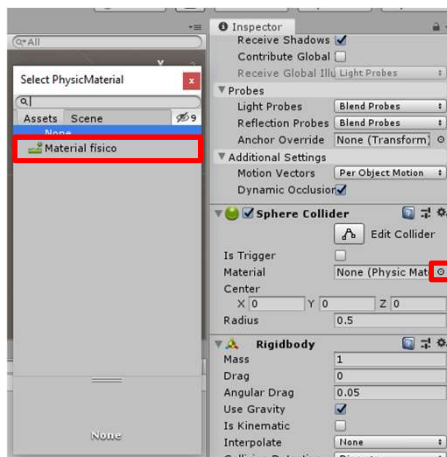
Q▾All

Select PhysicMaterial

x

Q|

Assets Scene

9

None

Material fisico

None

Inspector

Receive Shadows ✓

Contribute Global

Receive Global Illu Light Probes

▼Probes

Light Probes Blend Probes

Reflection Probes Blend Probes

Anchor Override None (Transform)

▼Additional Settings

Motion Vectors Per Object Motion

Dynamic Occlusion ✓

▼ ✓ Sphere Collider

Edit Collider

Is Trigger

Material None (Physic Mat

Center

X 0 Y 0 Z 0

Radius 0.5

▼ Rigidbody

Mass 1

Drag 0

Angular Drag 0.05

Use Gravity ✓

Is Kinematic

Interpolate None